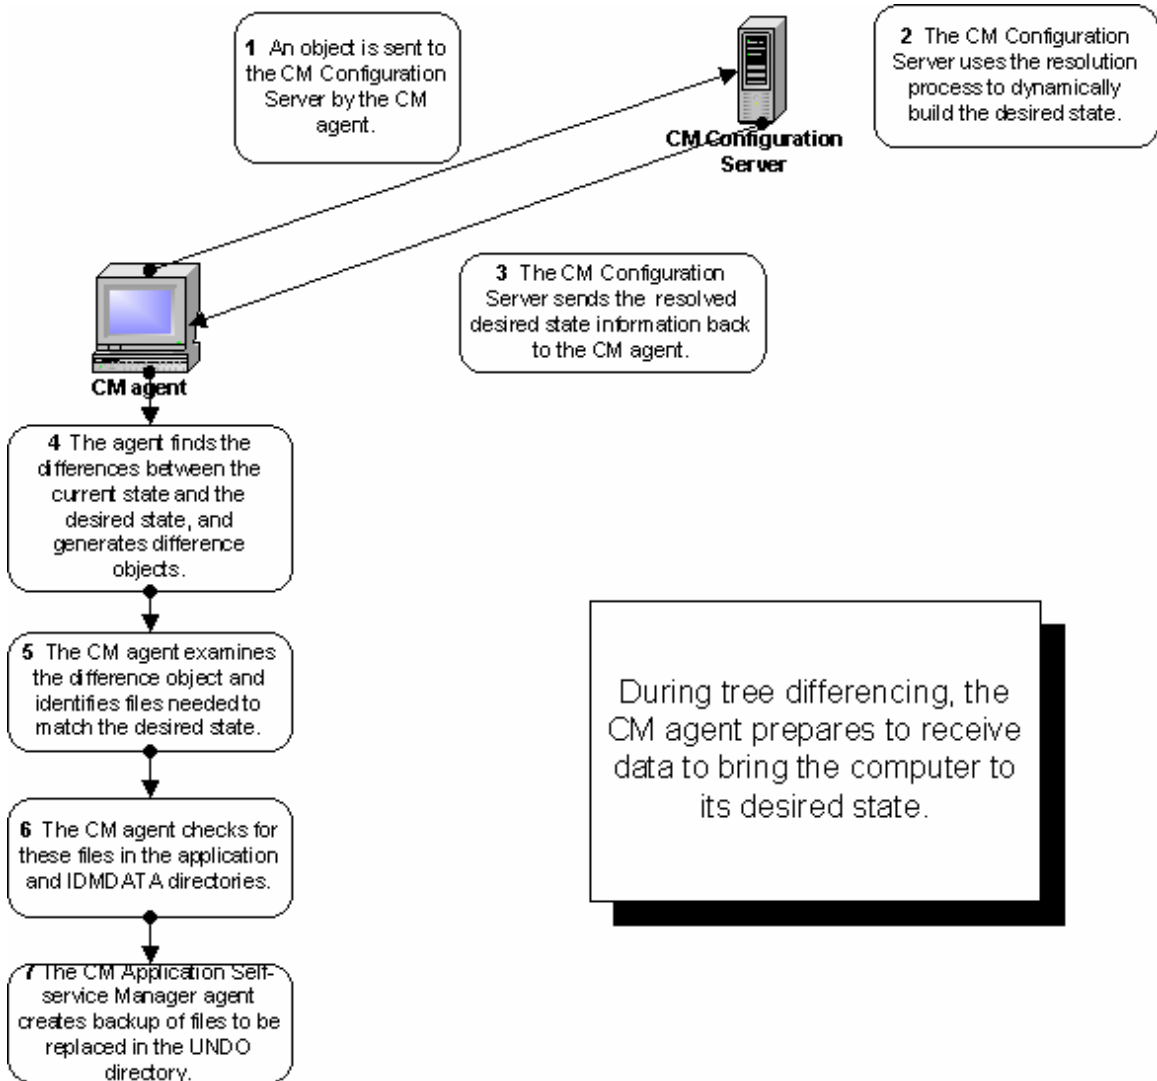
**1** An object is sent to the CM Configuration Server by the CM agent.

**2** The CM Configuration Server uses the resolution process to dynamically build the desired state.

**CM Configuration Server**

**3** The CM Configuration Server sends the resolved desired state information back to the CM agent.

**CM agent**

**4** The agent finds the differences between the current state and the desired state, and generates difference objects.

**5** The CM agent examines the difference object and identifies files needed to match the desired state.

**6** The CM agent checks for these files in the application and IDMDATA directories.

**7** The CM Application Self-service Manager agent creates backup of files to be replaced in the UNDO directory.

During tree differencing, the CM agent prepares to receive data to bring the computer to its desired state.